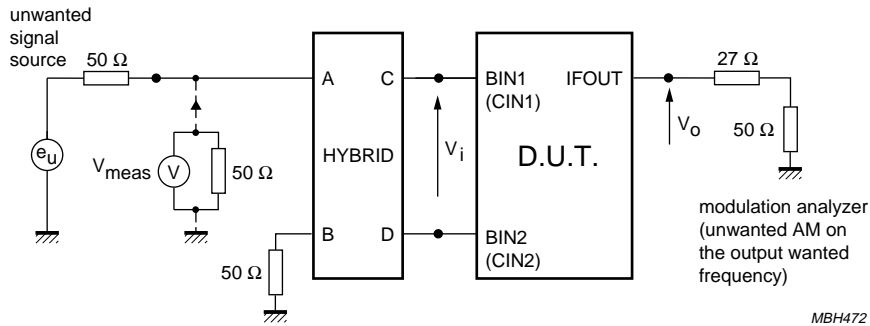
unwanted signal source

50 Ω

$e_u$

$V_{meas}$ V

50 Ω

A

C

HYBRID

B

D

50 Ω

$V_i$

BIN1 (CIN1)

IFOUT

D.U.T.

BIN2 (CIN2)

$V_o$

27 Ω

50 Ω

modulation analyzer (unwanted AM on the output wanted frequency)

MBH472